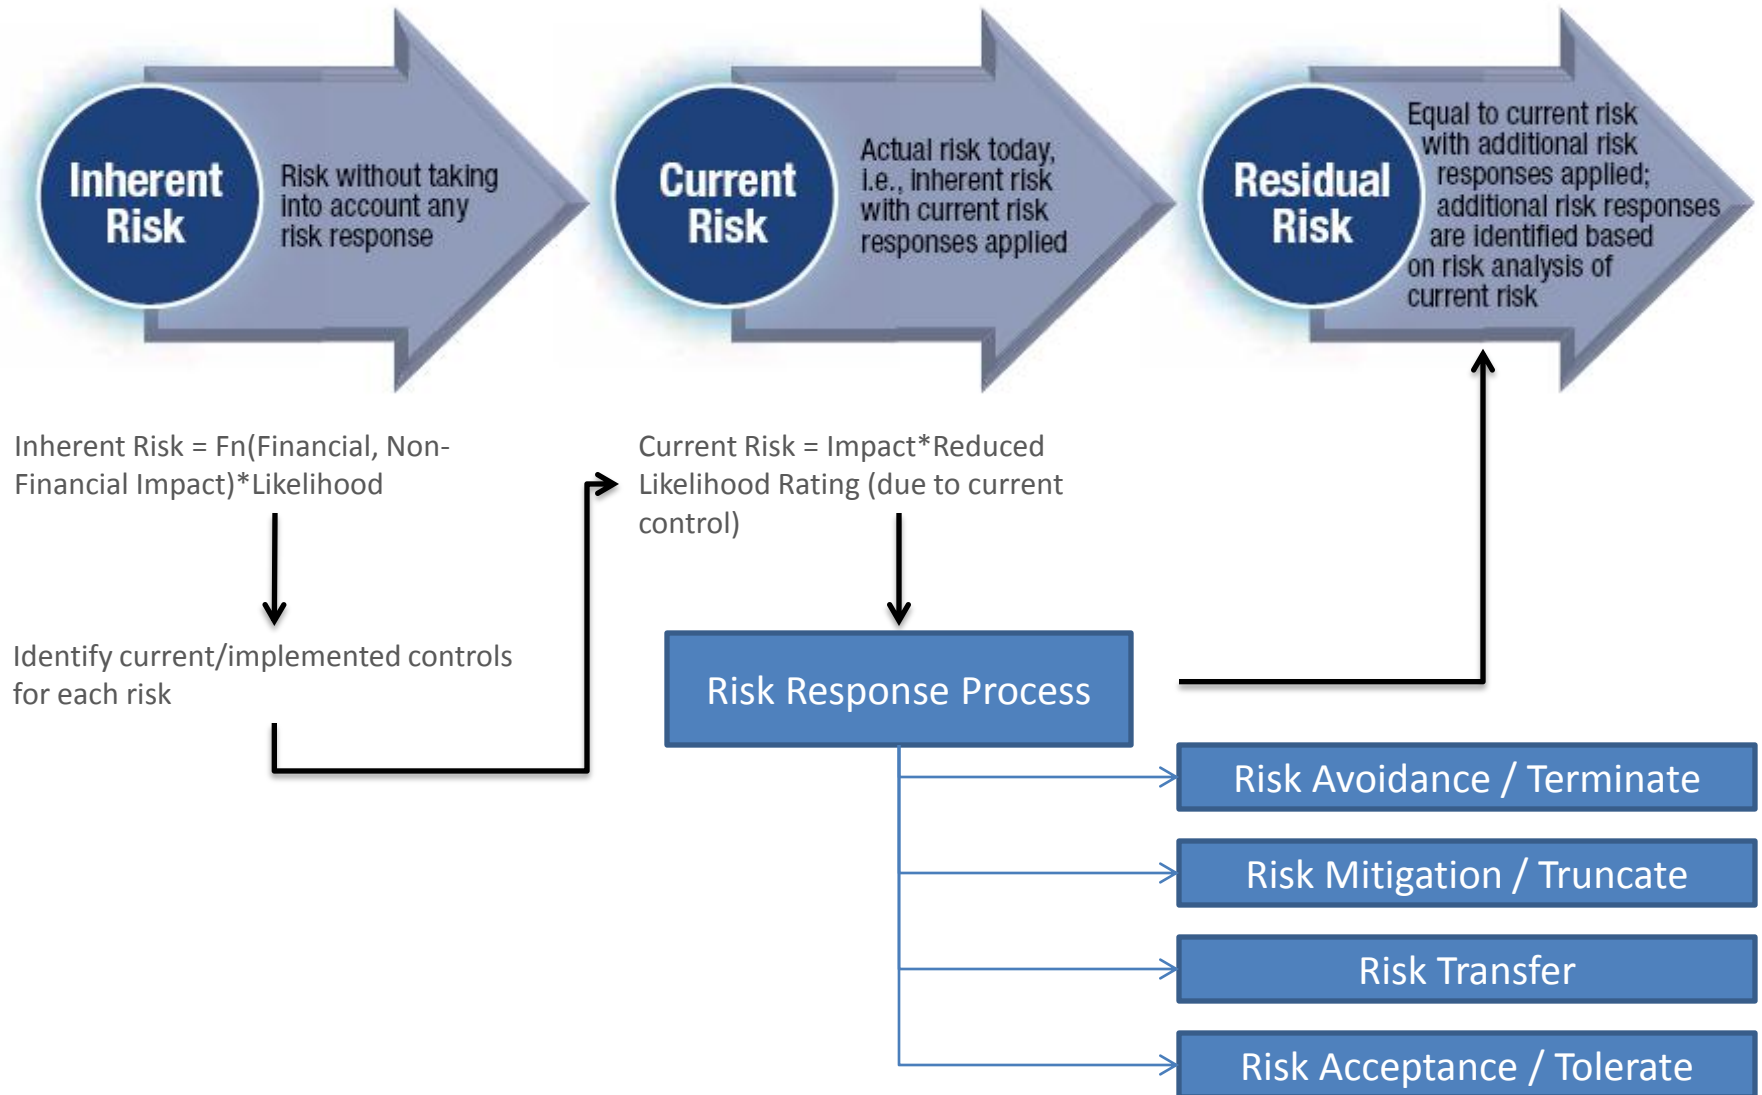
Inherent Risk

Risk without taking into account any risk response

Current Risk

Actual risk today, i.e., inherent risk with current risk responses applied

Residual Risk

Equal to current risk with additional risk responses applied; additional risk responses are identified based on risk analysis of current risk

Inherent Risk = Fn(Financial, Non-Financial Impact)*Likelihood

Identify current/implemented controls for each risk

Current Risk = Impact*Reduced Likelihood Rating (due to current control)

Risk Response Process

Risk Avoidance / Terminate

Risk Mitigation / Truncate

Risk Transfer

Risk Acceptance / Tolerate